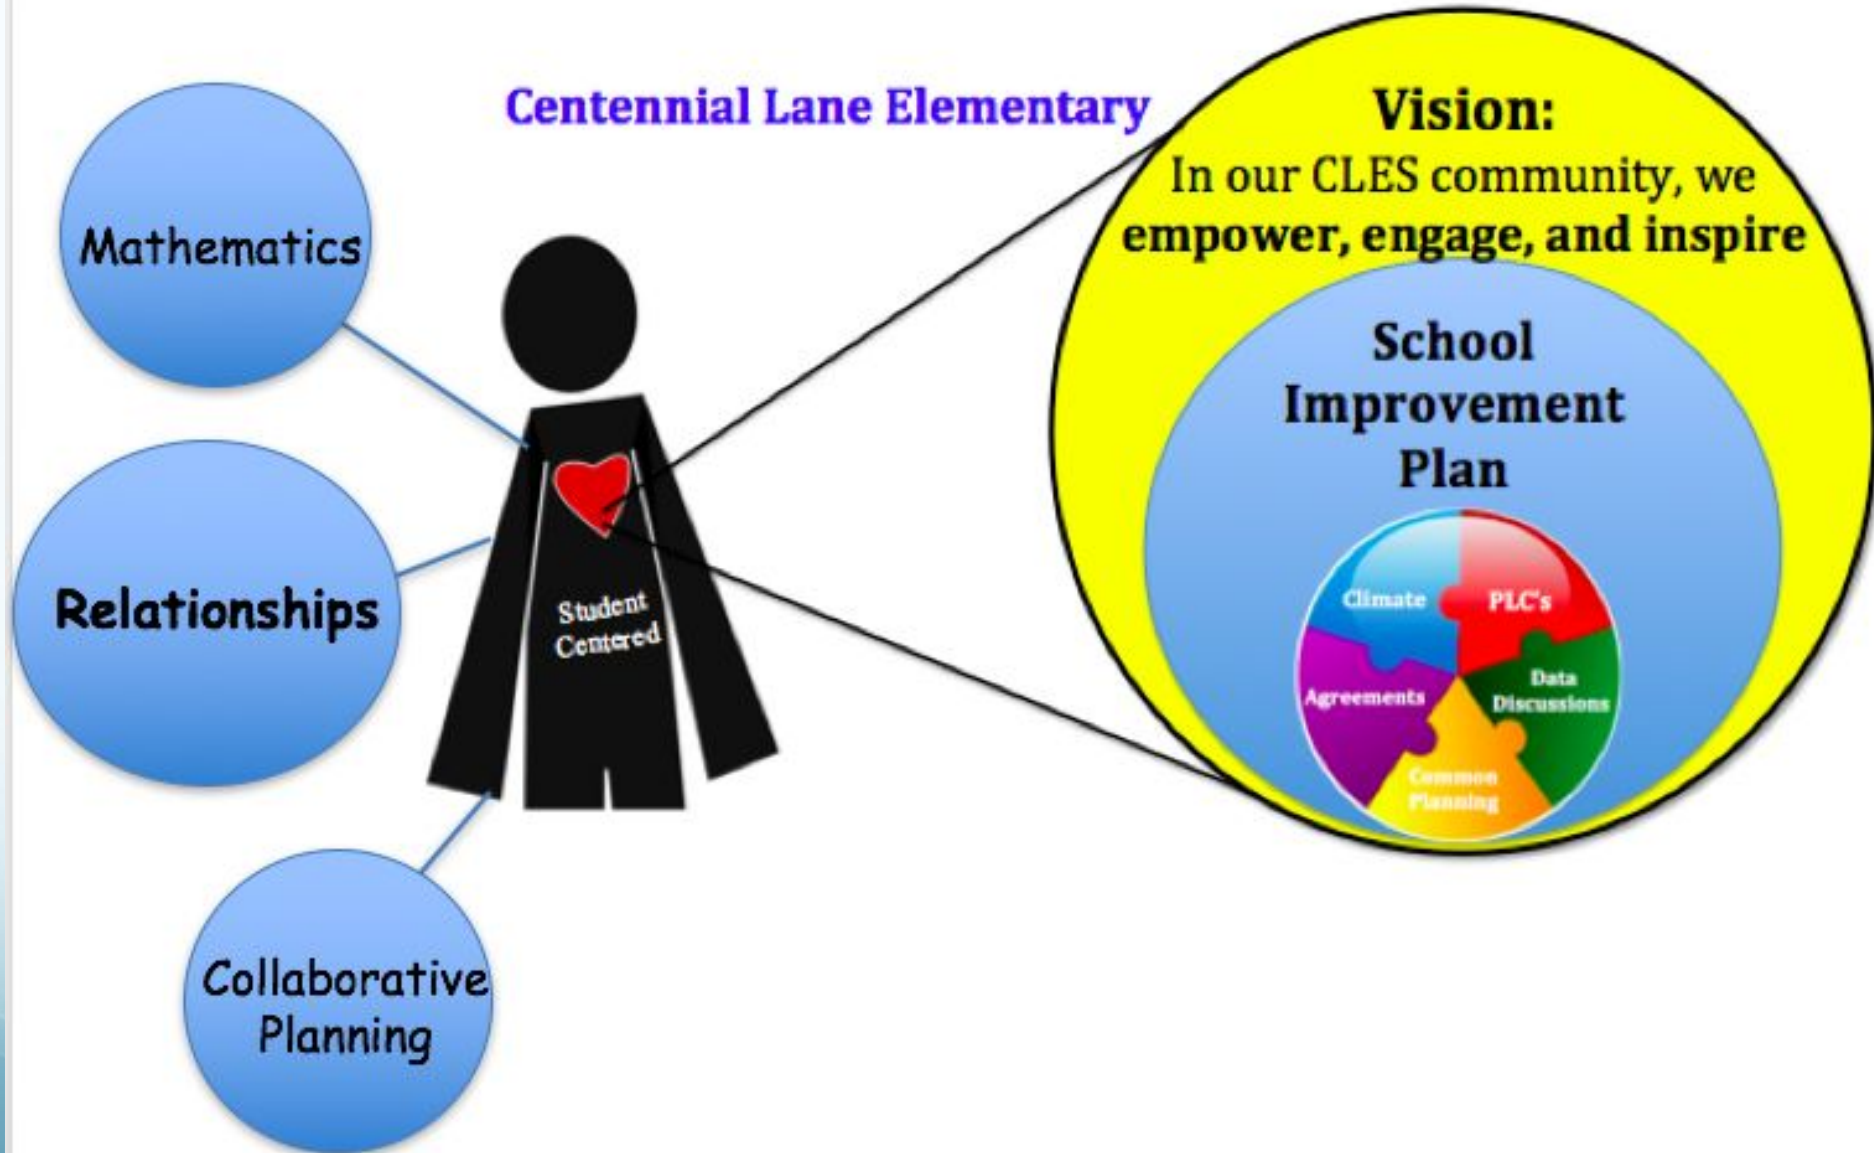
Centennial Lane Elementary

Mathematics

Relationships

Collaborative Planning

Student Centered

Vision:
In our CLES community, we **empower, engage, and inspire**

School Improvement Plan

Climate

PLC's

Agreements

Data Discussions

Common Planning